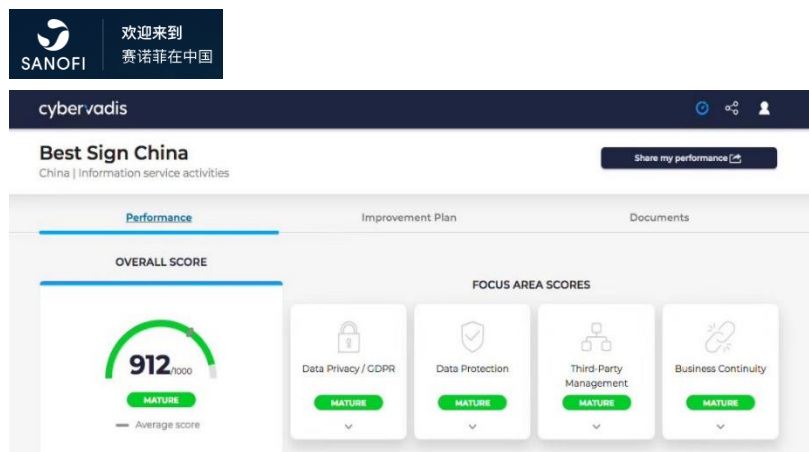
SANOFI
欢迎来到
赛诺菲在中国

cybervadis

Best Sign China
China | Information service activities

Share my performance

Performance
Improvement Plan
Documents

OVERALL SCORE

912/1000

MATURE

Average score

FOCUS AREA SCORES

Data Privacy / GDPR
MATURE

Data Protection
MATURE

Third-Party Management
MATURE

Business Continuity
MATURE